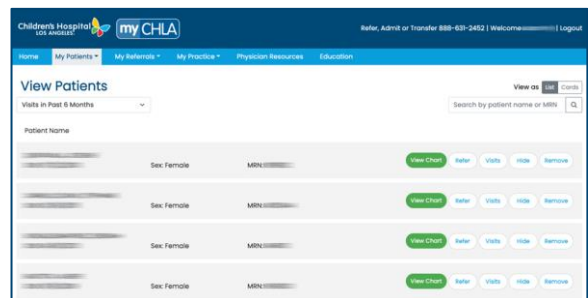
Children's Hospital LOS ANGELES my CHLA

Refer, Admit or Transfer 888-631-2452 | Welcome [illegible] | Logout

Home My Patients ▾ My Referrals ▾ My Practice ▾ Physician Resources Education

View Patients

View as List Cards

Visits in Past 6 Months

Search by patient name or MRN

Patient Name

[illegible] Sex: Female MRN: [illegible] View Chart Refer Visits Hide Remove

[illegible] Sex: Female MRN: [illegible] View Chart Refer Visits Hide Remove

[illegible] Sex: Female MRN: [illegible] View Chart Refer Visits Hide Remove

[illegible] Sex: Female MRN: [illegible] View Chart Refer Visits Hide Remove